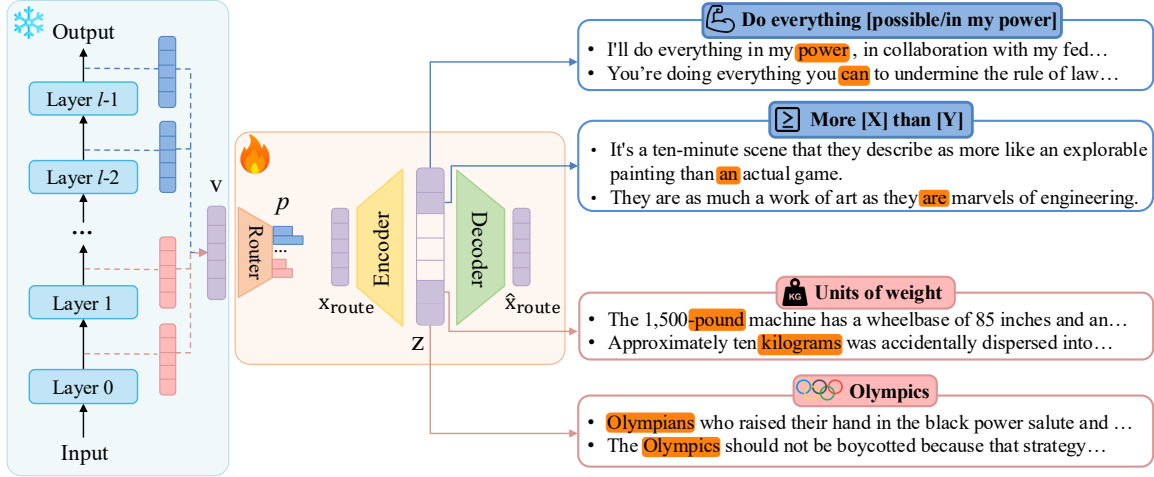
Output

Layer $l$-1

Layer $l$-2

...

Layer 1

Layer 0

Input

v

Router

$p$

...

$x_{route}$

Encoder

z

Decoder

$\hat{x}_{route}$

Do everything [possible/in my power]

• I'll do everything in my power , in collaboration with my fed…
• You're doing everything you can to undermine the rule of law…

More [X] than [Y]

• It's a ten-minute scene that they describe as more like an explorable painting than an actual game.
• They are as much a work of art as they are marvels of engineering.

KG Units of weight

• The 1,500-pound machine has a wheelbase of 85 inches and an…
• Approximately ten kilograms was accidentally dispersed into…

Olympics

• Olympians who raised their hand in the black power salute and …
• The Olympics should not be boycotted because that strategy…